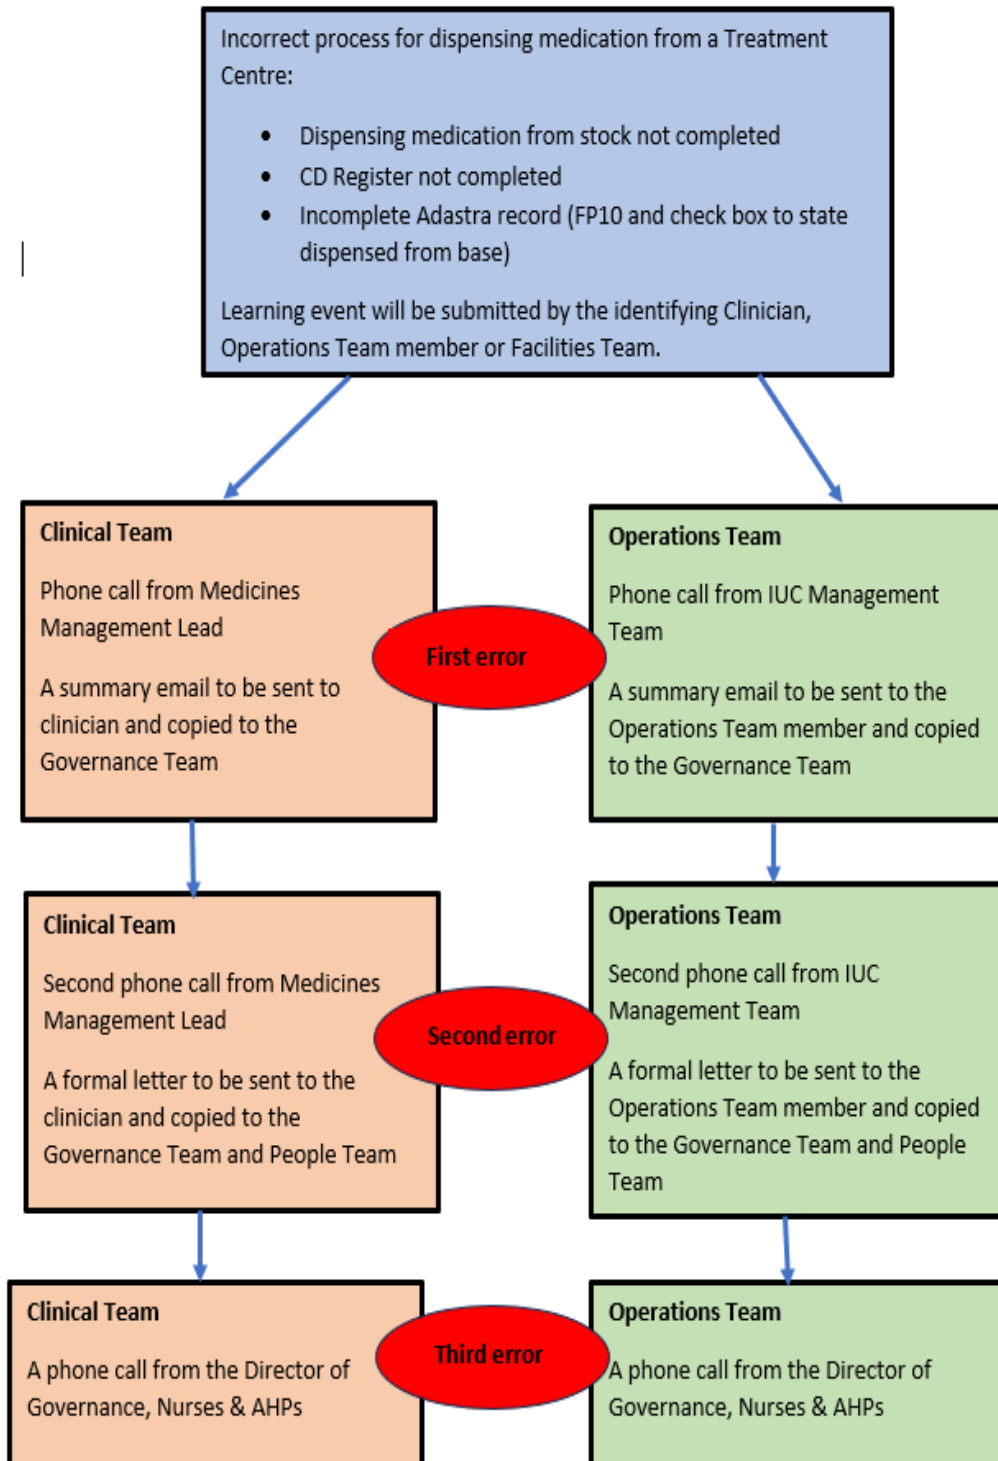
Incorrect process for dispensing medication from a Treatment Centre:

- Dispensing medication from stock not completed
- CD Register not completed
- Incomplete Adastra record (FP10 and check box to state dispensed from base)

Learning event will be submitted by the identifying Clinician, Operations Team member or Facilities Team.

Clinical Team

Phone call from Medicines Management Lead

A summary email to be sent to clinician and copied to the Governance Team

First error

Operations Team

Phone call from IUC Management Team

A summary email to be sent to the Operations Team member and copied to the Governance Team

Clinical Team

Second phone call from Medicines Management Lead

A formal letter to be sent to the clinician and copied to the Governance Team and People Team

Second error

Operations Team

Second phone call from IUC Management Team

A formal letter to be sent to the Operations Team member and copied to the Governance Team and People Team

Clinical Team

A phone call from the Director of Governance, Nurses & AHPs

Third error

Operations Team

A phone call from the Director of Governance, Nurses & AHPs